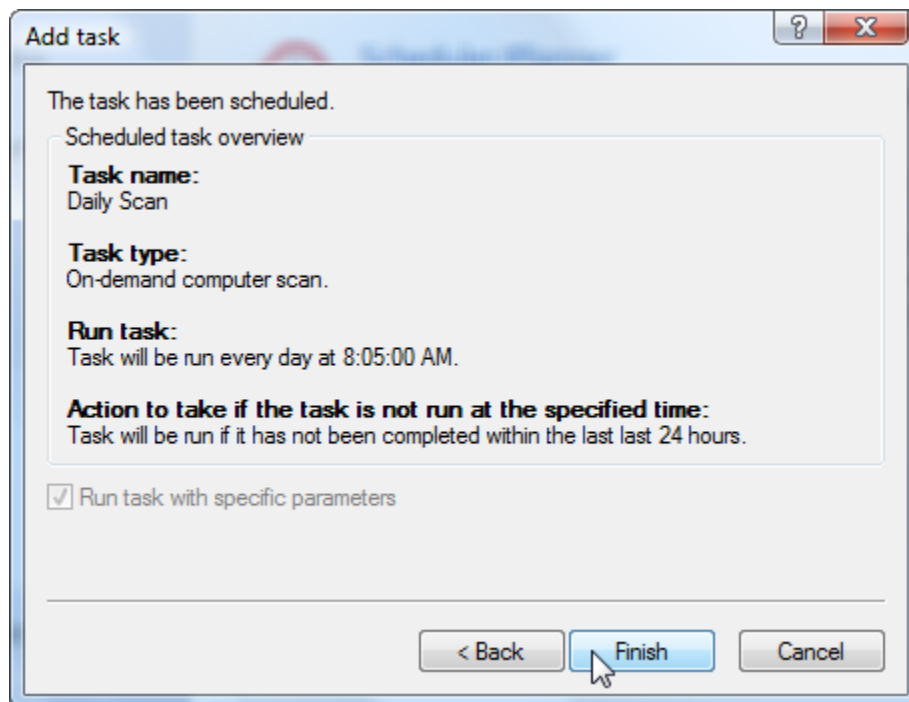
Add task

?

X

The task has been scheduled.

Scheduled task overview

**Task name:**
Daily Scan

**Task type:**
On-demand computer scan.

**Run task:**
Task will be run every day at 8:05:00 AM.

**Action to take if the task is not run at the specified time:**
Task will be run if it has not been completed within the last last 24 hours.

Run task with specific parameters

< Back

Finish

Cancel